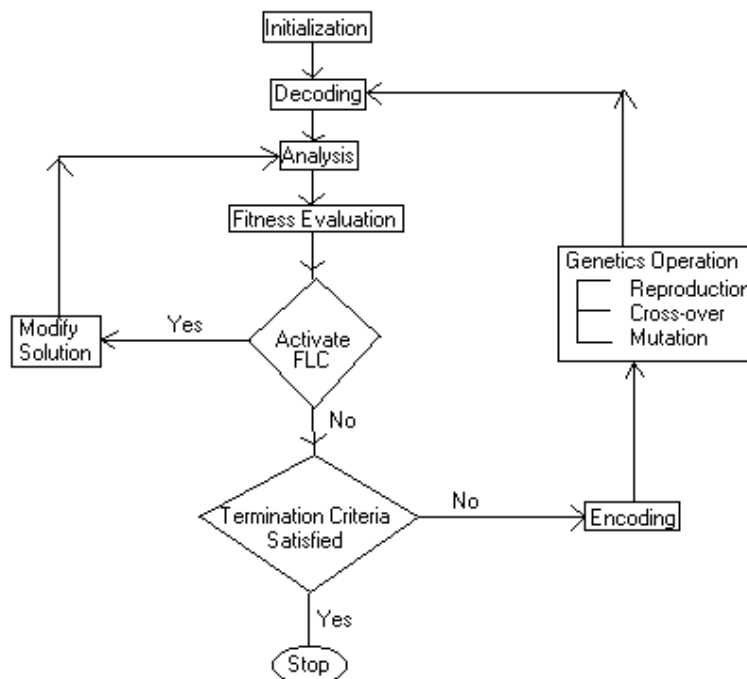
Initialization

Decoding

Analysis

Fitness Evaluation

Modify Solution

Yes

Activate FLC

No

Termination Criteria Satisfied

No

Encoding

Genetics Operation
Reproduction
Cross-over
Mutation

Yes

Stop